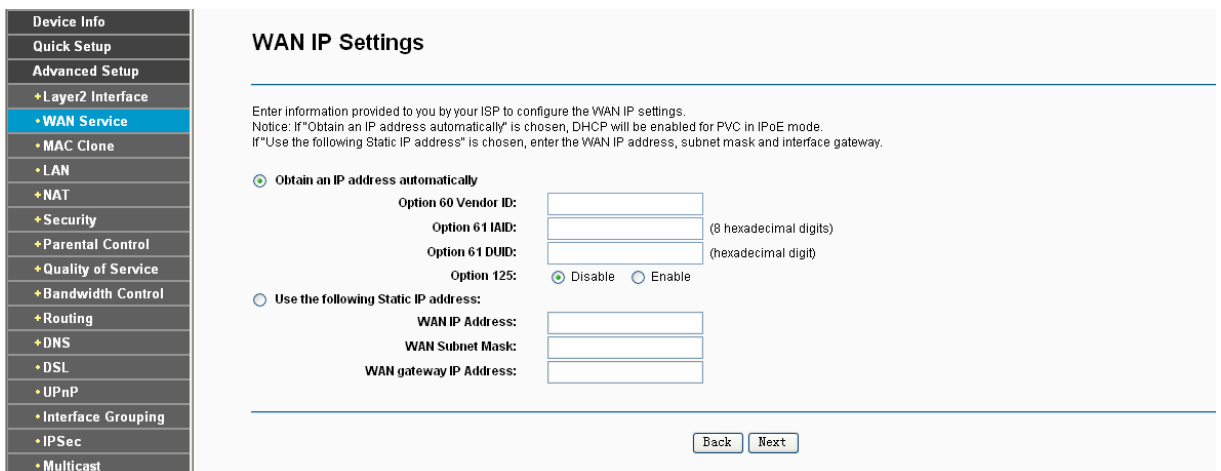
Device Info
Quick Setup
Advanced Setup
+Layer2 Interface
•WAN Service
•MAC Clone
•LAN
+NAT
+Security
+Parental Control
+Quality of Service
+Bandwidth Control
+Routing
+DNS
•DSL
•UPnP
•Interface Grouping
•IPSec
•Multicast

WAN IP Settings

Enter information provided to you by your ISP to configure the WAN IP settings.
Notice: If "Obtain an IP address automatically" is chosen, DHCP will be enabled for PVC in IPoE mode.
If "Use the following Static IP address" is chosen, enter the WAN IP address, subnet mask and interface gateway.

Obtain an IP address automatically
Option 60 Vendor ID:
Option 61 IAID: (8 hexadecimal digits)
Option 61 DUID: (hexadecimal digit)
Option 125: Disable Enable

Use the following Static IP address:
WAN IP Address:
WAN Subnet Mask:
WAN gateway IP Address:

Back Next